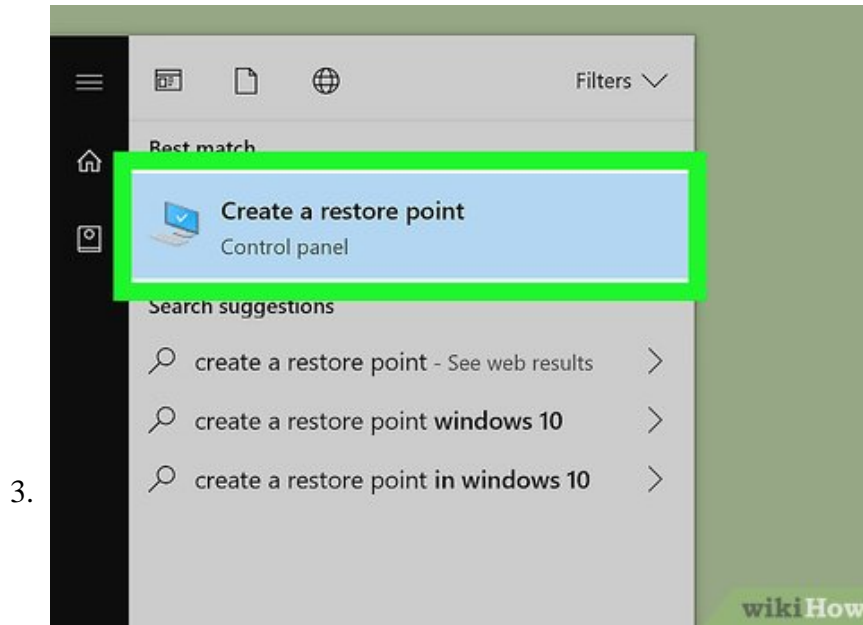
Filters

Best match

Create a restore point
Control panel

Search suggestions

create a restore point - See web results

create a restore point windows 10

create a restore point in windows 10

3.

wikiHow